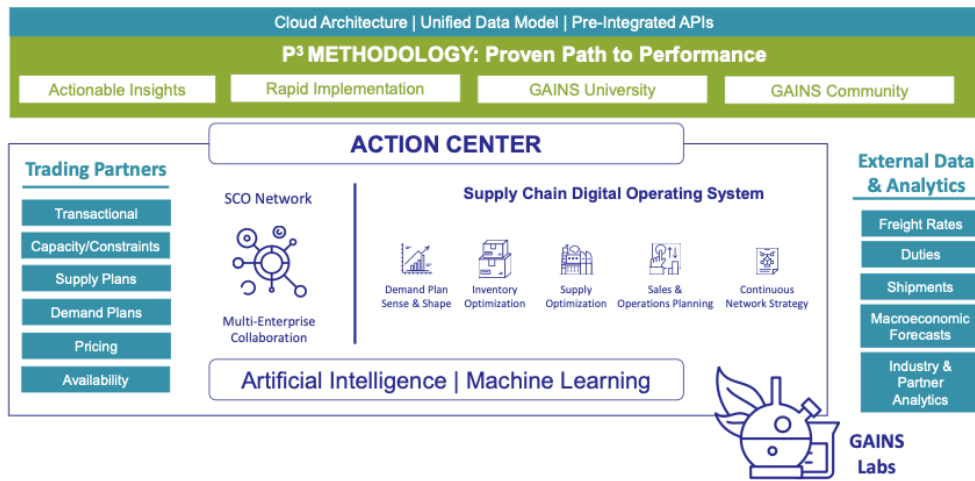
Cloud Architecture | Unified Data Model | Pre-Integrated APIs

P$^3$ METHODOLOGY: Proven Path to Performance

Actionable Insights

Rapid Implementation

GAINS University

GAINS Community

ACTION CENTER

Trading Partners

Transactional

Capacity/Constraints

Supply Plans

Demand Plans

Pricing

Availability

SCO Network

Multi-Enterprise Collaboration

Supply Chain Digital Operating System

Demand Plan Sense & Shape

Inventory Optimization

Supply Optimization

Sales & Operations Planning

Continuous Network Strategy

Artificial Intelligence | Machine Learning

External Data & Analytics

Freight Rates

Duties

Shipments

Macroeconomic Forecasts

Industry & Partner Analytics

GAINS Labs